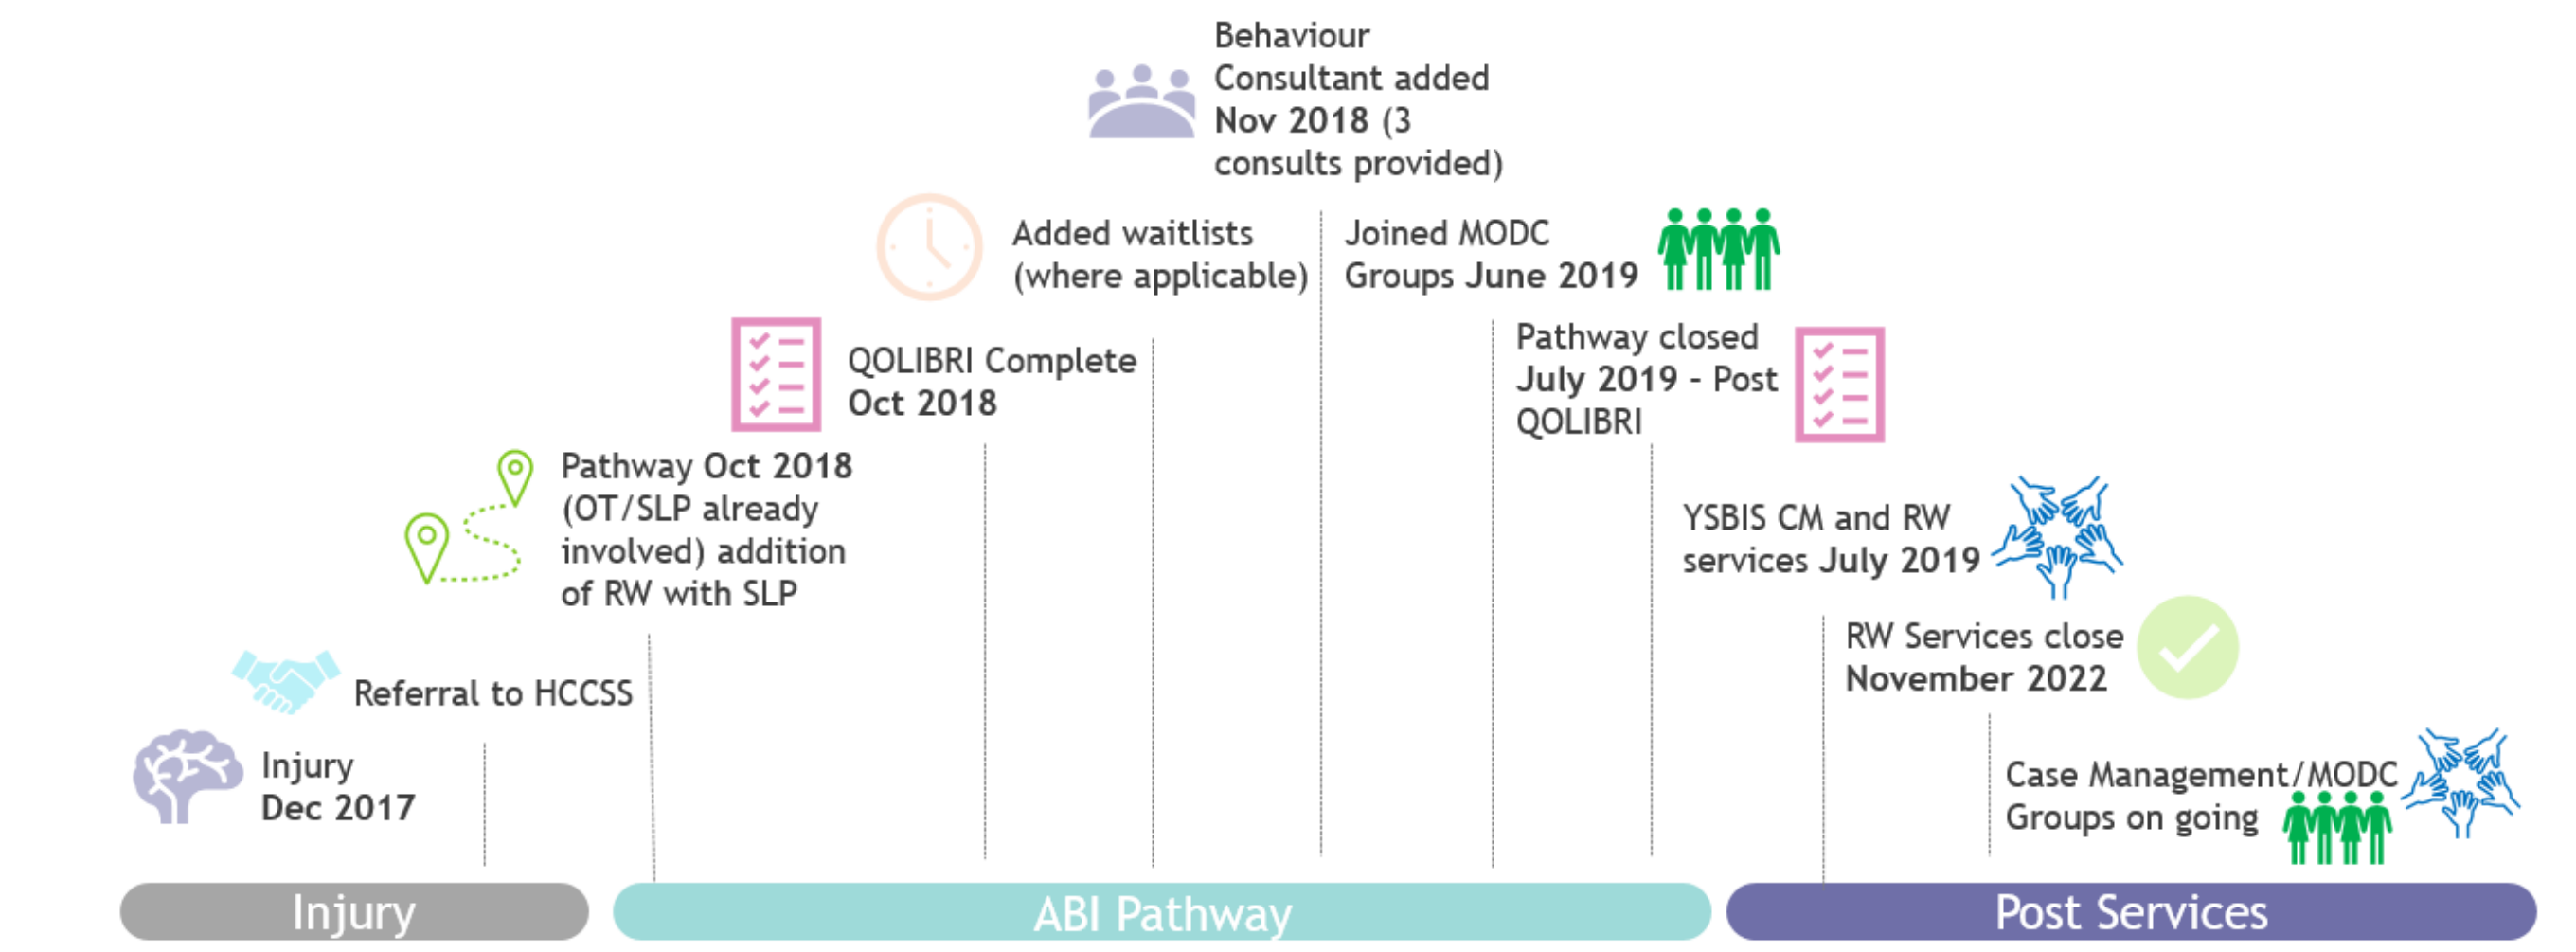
Behaviour Consultant added Nov 2018 (3 consults provided)

Added waitlists (where applicable)

Joined MODC Groups June 2019

QOLIBRI Complete Oct 2018

Pathway closed July 2019 - Post QOLIBRI

Pathway Oct 2018 (OT/SLP already involved) addition of RW with SLP

YSBIS CM and RW services July 2019

RW Services close November 2022

Referral to HCCSS

Injury Dec 2017

Case Management/MODC Groups on going

Injury

ABI Pathway

Post Services